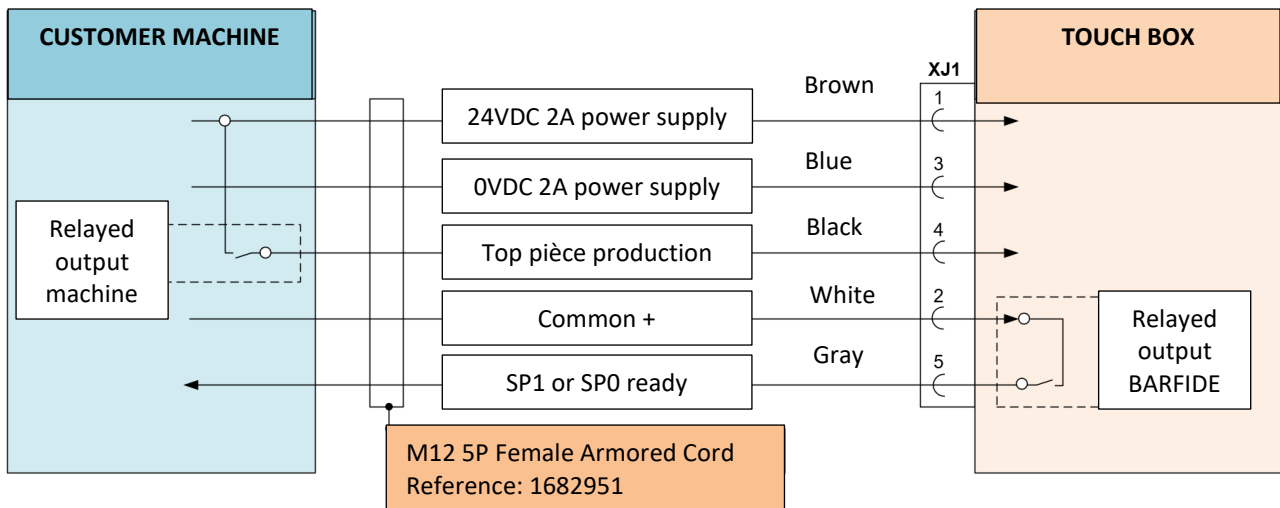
CUSTOMER MACHINE

TOUCH BOX

XJ1

Relayed output machine

Brown

24VDC 2A power supply

1

Blue

0VDC 2A power supply

3

Black

Top pièce production

4

White

Common +

2

Relayed output BARFIDE

Gray

SP1 or SP0 ready

5

M12 5P Female Armored Cord
Reference: 1682951